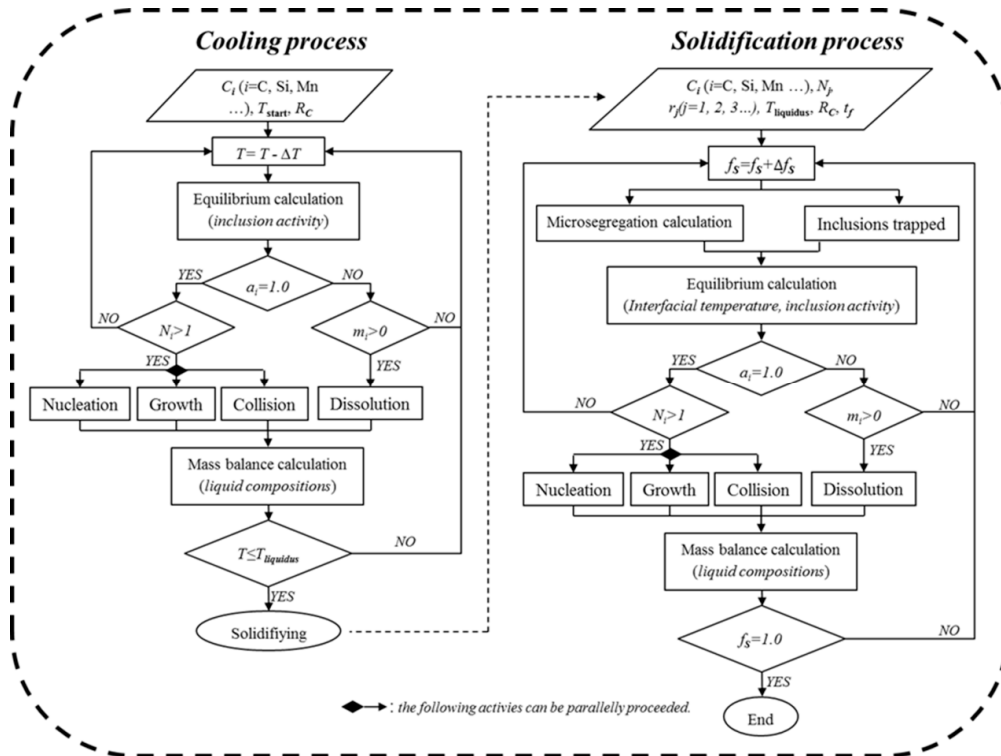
Cooling process

$C_i$ (i=C, Si, Mn ...), $T_{start}$, $R_C$

$T = T - \Delta T$

Equilibrium calculation (inclusion activity)

$a_i=1.0$

YES

NO

$N_i>1$

NO

YES

$m_i>0$

NO

YES

Nucleation

Growth

Collision

Dissolution

Mass balance calculation (liquid compositions)

$T \leq T_{liquidus}$

NO

YES

Solidifiying

Solidification process

$C_i$ (i=C, Si, Mn ...), $N_j$, $r_j$(j=1, 2, 3...), $T_{liquidus}$, $R_C$, $t_f$

$f_S=f_S+\Delta f_S$

Microsegregation calculation

Inclusions trapped

Equilibrium calculation (Interfacial temperature, inclusion activity)

$a_i=1.0$

YES

NO

$N_i>1$

NO

YES

$m_i>0$

NO

YES

Nucleation

Growth

Collision

Dissolution

Mass balance calculation (liquid compositions)

$f_S=1.0$

NO

YES

End

: the following activities can be parallelly proceeded.